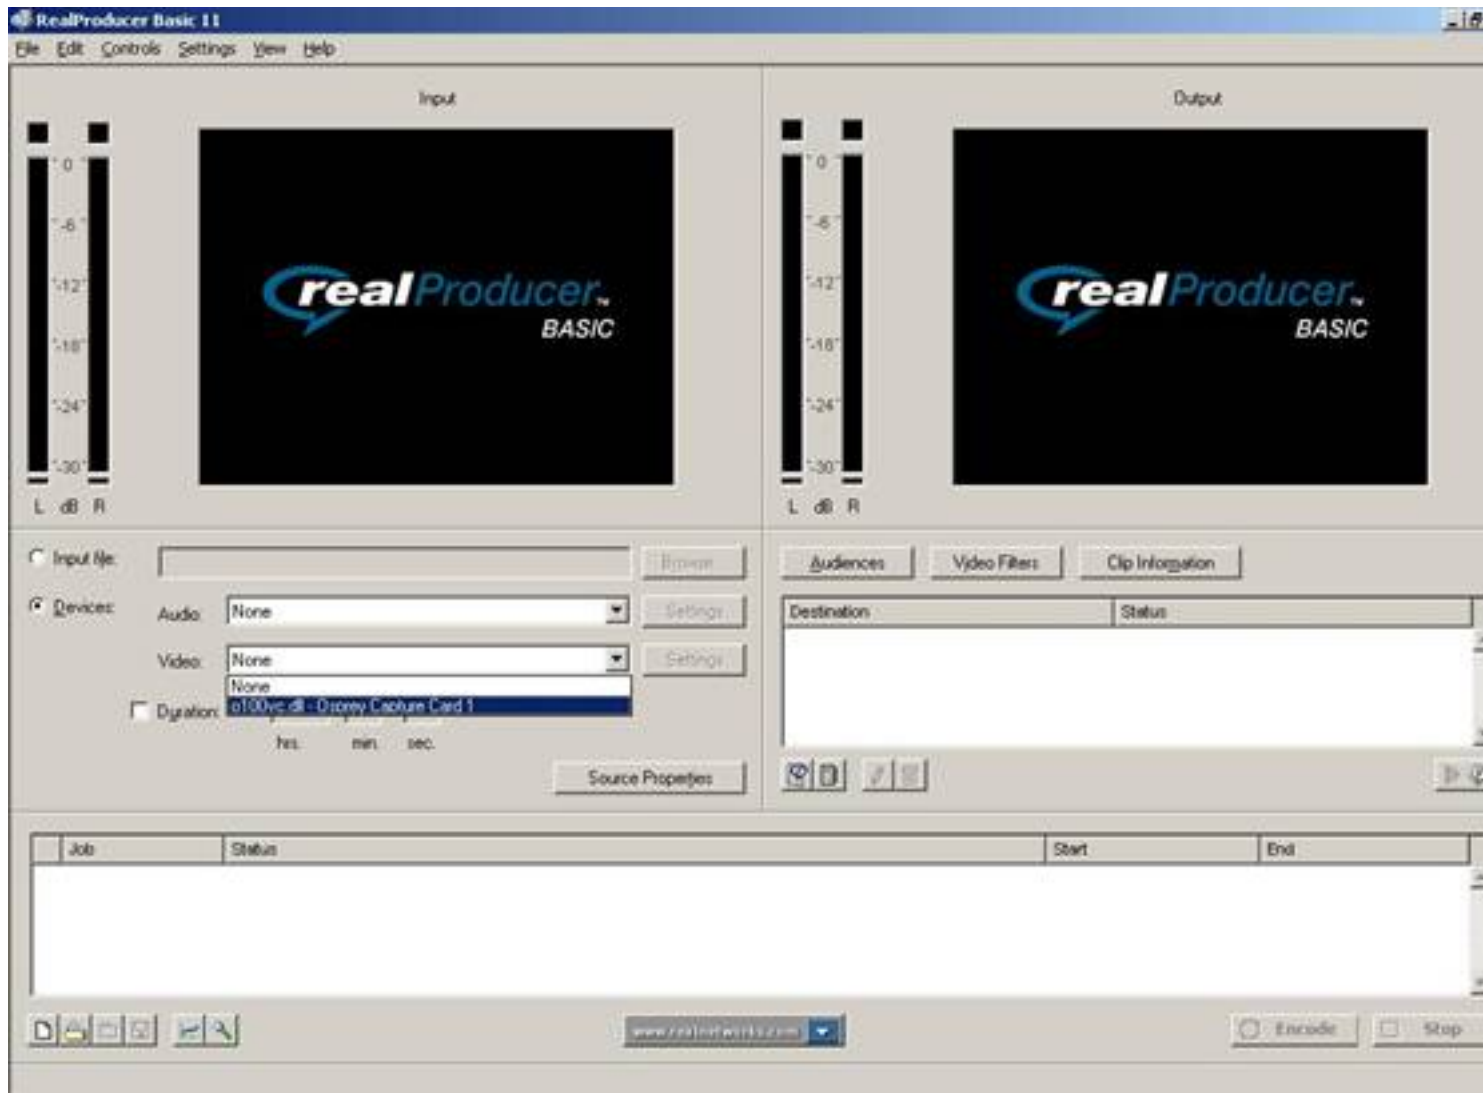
RealProducer Basic 11

File Edit Controls Settings View Help

Input

0
-6
-12
-18
-24
-30
L dB R

realProducer™ BASIC

Output

0
-6
-12
-18
-24
-30
L dB R

realProducer™ BASIC

Input file:
Browse

Devices:
Audio: None
Settings

Video: None
Settings
None
o100vc.dll - Osprey Capture Card 1

Duration:
hrs. min. sec.

Source Properties

Audiences
Video Filters
Clip Information

| Destination | Status |
|---|---|

| Job | Status | Start | End |
|---|---|---|---|

www.realnetworks.com

Encode
Stop